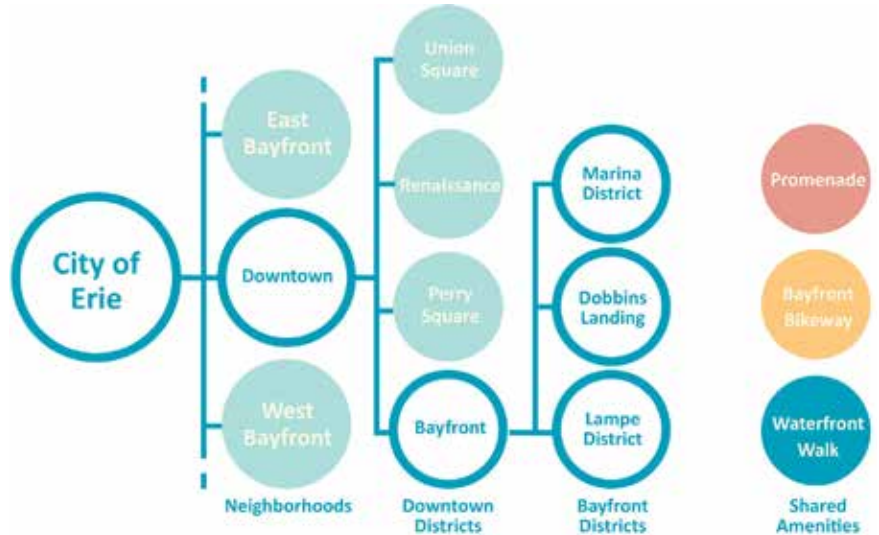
City of Erie

East Bayfront

Downtown

West Bayfront

Neighborhoods

Union Square

Renaissance

Perry Square

Bayfront

Downtown Districts

Marina District

Dobbins Landing

Lampe District

Bayfront Districts

Promenade

Bayfront Bikeway

Waterfront Walk

Shared Amenities